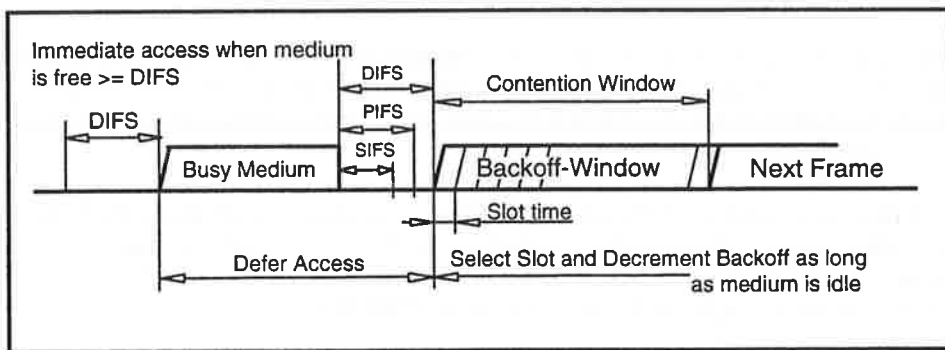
Immediate access when medium is free >= DIFS

DIFS

DIFS

PIFS

SIFS

Busy Medium

Contention Window

Backoff-Window

Next Frame

Slot time

Defer Access

Select Slot and Decrement Backoff as long as medium is idle